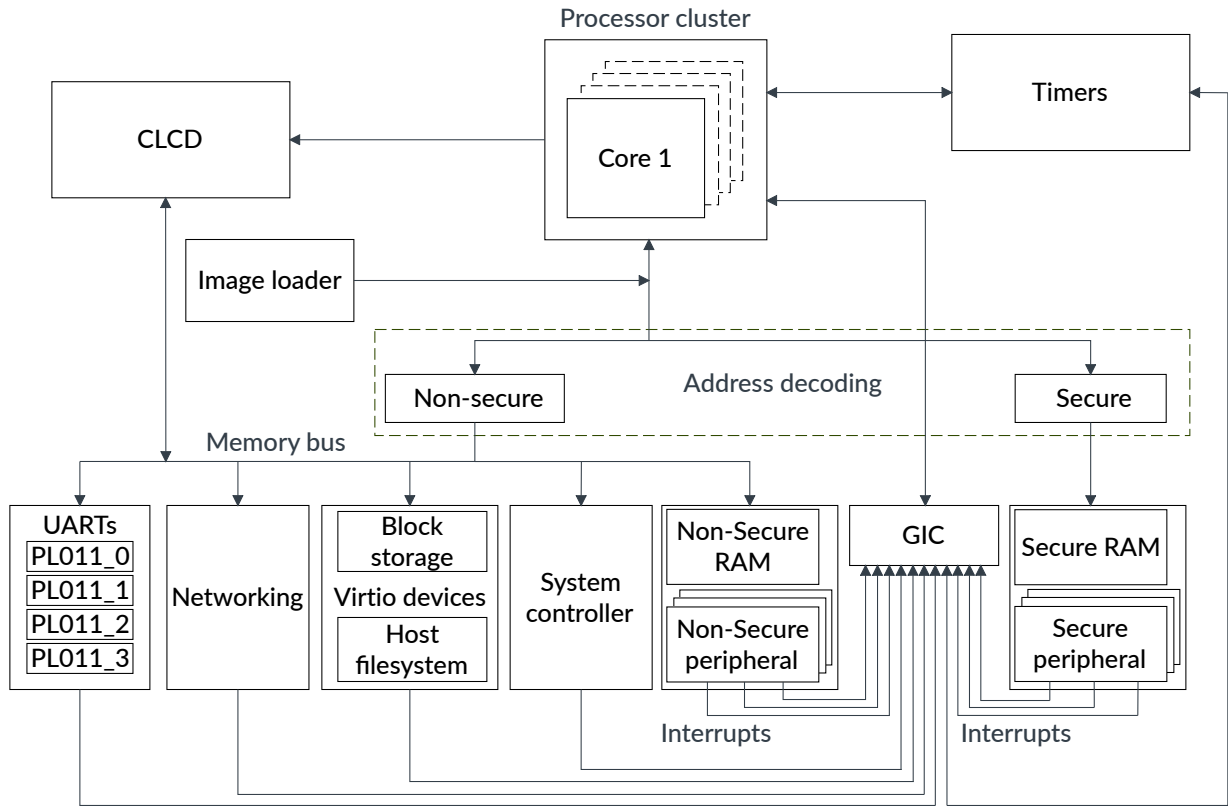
Processor cluster

Timers

CLCD

Core 1

Image loader

Address decoding

Non-secure

Secure

Memory bus

UARTs
PL011_0
PL011_1
PL011_2
PL011_3

Networking

Block storage

Virtio devices

Host filesystem

System controller

Non-Secure RAM

Non-Secure peripheral

GIC

Secure RAM

Secure peripheral

Interrupts

Interrupts